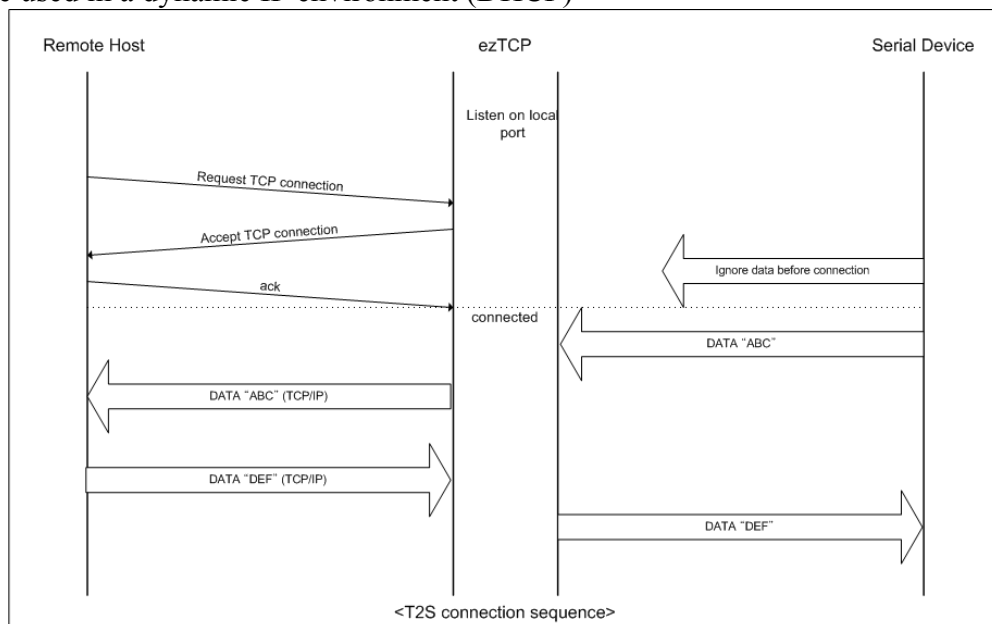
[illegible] used in a dynamic IP environment (DHCP)

Remote Host

ezTCP

Serial Device

Listen on local port

Request TCP connection

Accept TCP connection

Ignore data before connection

ack

connected

DATA "ABC"

DATA "ABC" (TCP/IP)

DATA "DEF" (TCP/IP)

DATA "DEF"

<T2S connection sequence>